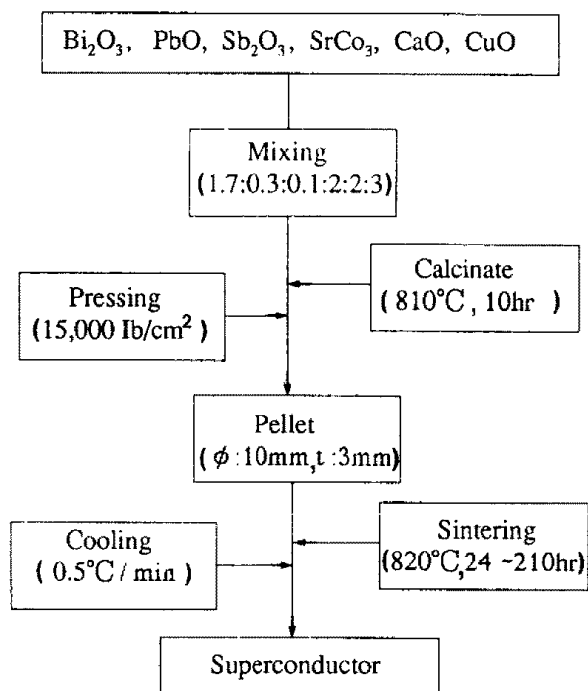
$Bi_2O_3$, PbO, $Sb_2O_3$, $SrCo_3$, CaO, CuO

Mixing
(1.7:0.3:0.1:2:2:3)

Calcinate
( 810°C, 10hr )

Pressing
(15,000 Ib/cm$^2$ )

Pellet
( $\phi$ :10mm,t :3mm)

Cooling
( 0.5°C / min )

Sintering
(820°C,24 ~210hr)

Superconductor